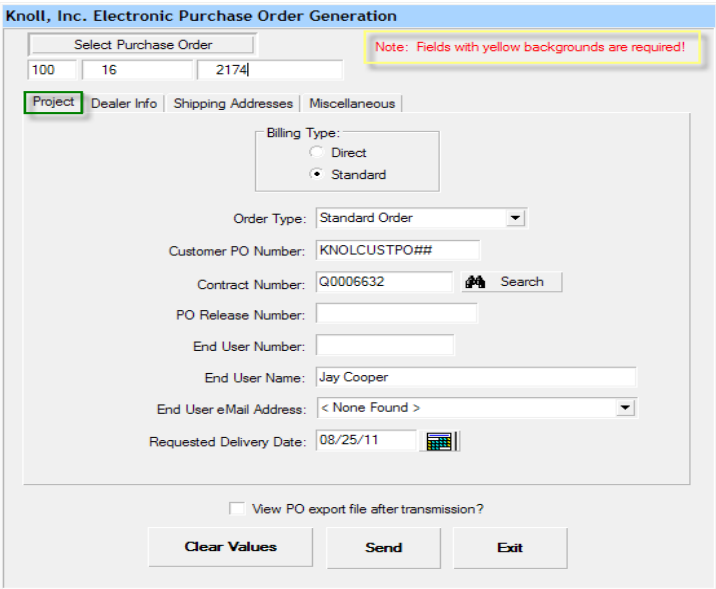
Knoll, Inc. Electronic Purchase Order Generation

Select Purchase Order

100 | 16 | 2174

Note: Fields with yellow backgrounds are required!

Project | Dealer Info | Shipping Addresses | Miscellaneous

Billing Type:
Direct
Standard

Order Type: Standard Order

Customer PO Number: KNOLCUSTPO##

Contract Number: Q0006632 Search

PO Release Number:

End User Number:

End User Name: Jay Cooper

End User eMail Address: < None Found >

Requested Delivery Date: 08/25/11

View PO export file after transmission?

Clear Values | Send | Exit